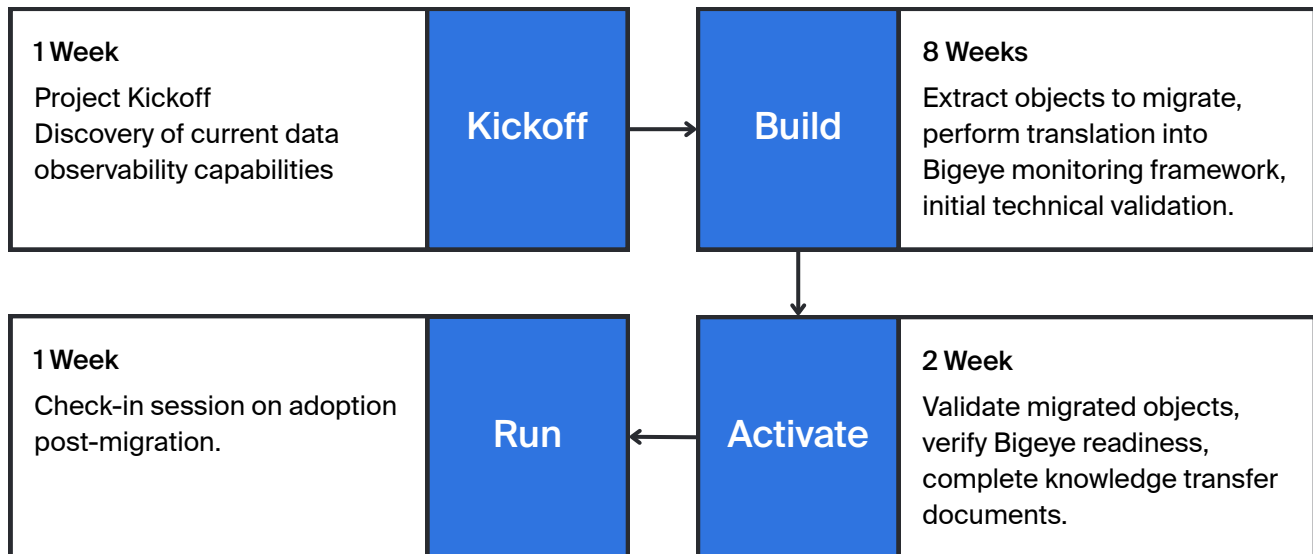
1 Week

Project Kickoff
Discovery of current data observability capabilities

Kickoff

Build

8 Weeks

Extract objects to migrate, perform translation into Bigeye monitoring framework, initial technical validation.

1 Week

Check-in session on adoption post-migration.

Run

Activate

2 Week

Validate migrated objects, verify Bigeye readiness, complete knowledge transfer documents.